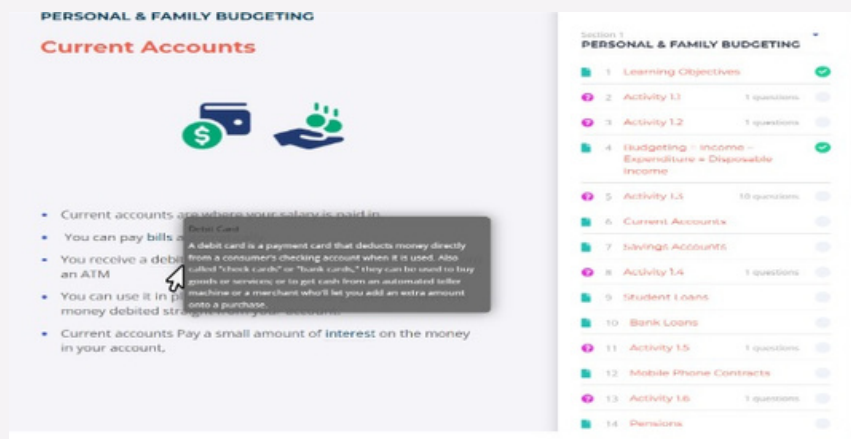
PERSONAL & FAMILY BUDGETING

Current Accounts

- Current accounts are where your salary is paid in
- You can pay bills a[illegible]
- You receive a debit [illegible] an ATM
- You can use it in pl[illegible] money debited straight from your account.
- Current accounts Pay a small amount of interest on the money in your account,

Debit Card

A debit card is a payment card that deducts money directly from a consumer's checking account when it is used. Also called "check cards" or "bank cards," they can be used to buy goods or services; or to get cash from an automated teller machine or a merchant who'll let you add an extra amount onto a purchase.

Section 1
PERSONAL & FAMILY BUDGETING

1 Learning Objectives
2 Activity 1.1 1 questions
3 Activity 1.2 1 questions
4 Budgeting – Income – Expenditure = Disposable Income
5 Activity 1.3 10 questions
6 Current Accounts
7 Savings Accounts
8 Activity 1.4 1 questions
9 Student Loans
10 Bank Loans
11 Activity 1.5 1 questions
12 Mobile Phone Contracts
13 Activity 1.6 1 questions
14 Pensions